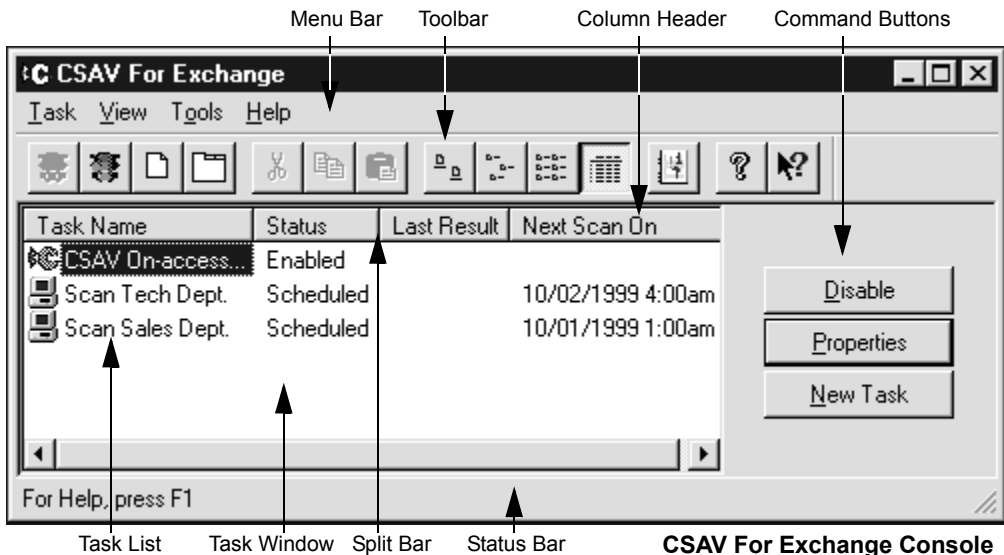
Menu Bar Toolbar Column Header Command Buttons

CSAV For Exchange

Task View Tools Help

| Task Name | Status | Last Result | Next Scan On |
|---|---|---|---|
| CSAV On-access... | Enabled | | |
| Scan Tech Dept. | Scheduled | | 10/02/1999 4:00am |
| Scan Sales Dept. | Scheduled | | 10/01/1999 1:00am |

Disable

Properties

New Task

For Help, press F1

Task List Task Window Split Bar Status Bar

CSAV For Exchange Console